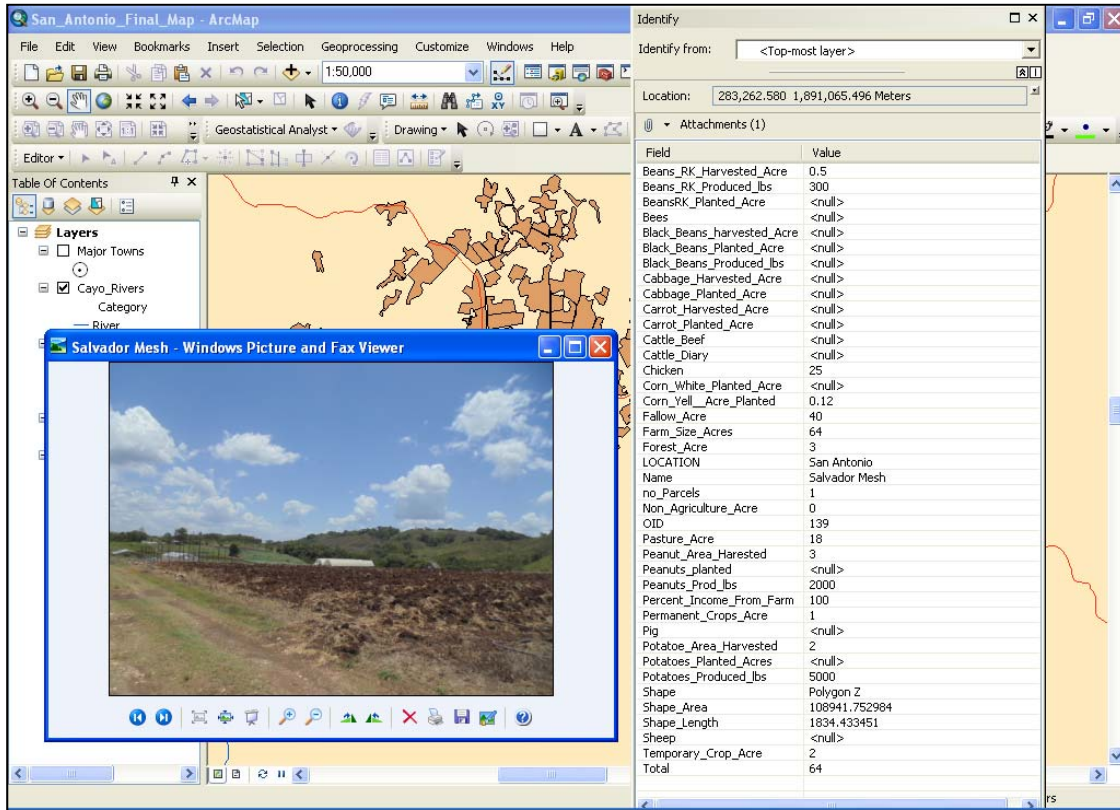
San_Antonio_Final_Map - ArcMap

File Edit View Bookmarks Insert Selection Geoprocessing Customize Windows Help

1:50,000

Geostatistical Analyst ▾ Drawing ▾ A ▾

Editor ▾

Table Of Contents

Layers
Major Towns
Cayo_Rivers
Category
River

Salvador Mesh - Windows Picture and Fax Viewer

Identify

Identify from: <Top-most layer>

Location: 283,262.580 1,891,065.496 Meters

Attachments (1)

| Field | Value |
|---|---|
| Beans_RK_Harvested_Acre | 0.5 |
| Beans_RK_Produced_lbs | 300 |
| BeansRK_Planted_Acre | <null> |
| Bees | <null> |
| Black_Beans_harvested_Acre | <null> |
| Black_Beans_Planted_Acre | <null> |
| Black_Beans_Produced_lbs | <null> |
| Cabbage_Harvested_Acre | <null> |
| Cabbage_Planted_Acre | <null> |
| Carrot_Harvested_Acre | <null> |
| Carrot_Planted_Acre | <null> |
| Cattle_Beef | <null> |
| Cattle_Diary | <null> |
| Chicken | 25 |
| Corn_White_Planted_Acre | <null> |
| Corn_Yell__Acre_Planted | 0.12 |
| Fallow_Acre | 40 |
| Farm_Size_Acres | 64 |
| Forest_Acre | 3 |
| LOCATION | San Antonio |
| Name | Salvador Mesh |
| no_Parcels | 1 |
| Non_Agriculture_Acre | 0 |
| OID | 139 |
| Pasture_Acre | 18 |
| Peanut_Area_Harested | 3 |
| Peanuts_planted | <null> |
| Peanuts_Prod_lbs | 2000 |
| Percent_Income_From_Farm | 100 |
| Permanent_Crops_Acre | 1 |
| Pig | <null> |
| Potatoe_Area_Harvested | 2 |
| Potatoes_Planted_Acres | <null> |
| Potatoes_Produced_lbs | 5000 |
| Shape | Polygon Z |
| Shape_Area | 108941.752984 |
| Shape_Length | 1834.433451 |
| Sheep | <null> |
| Temporary_Crop_Acre | 2 |
| Total | 64 |

rs